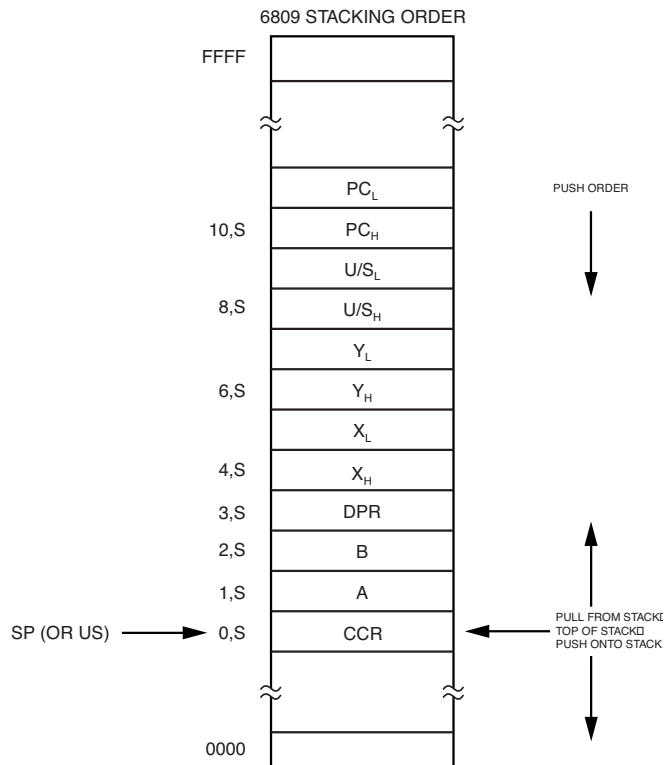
6809 STACKING ORDER

FFFF

$PC_L$

10,S $PC_H$

$U/S_L$

8,S $U/S_H$

$Y_L$

6,S $Y_H$

$X_L$

4,S $X_H$

3,S DPR

2,S B

1,S A

SP (OR US) 0,S CCR

0000

PUSH ORDER

PULL FROM STACK
TOP OF STACK
PUSH ONTO STACK